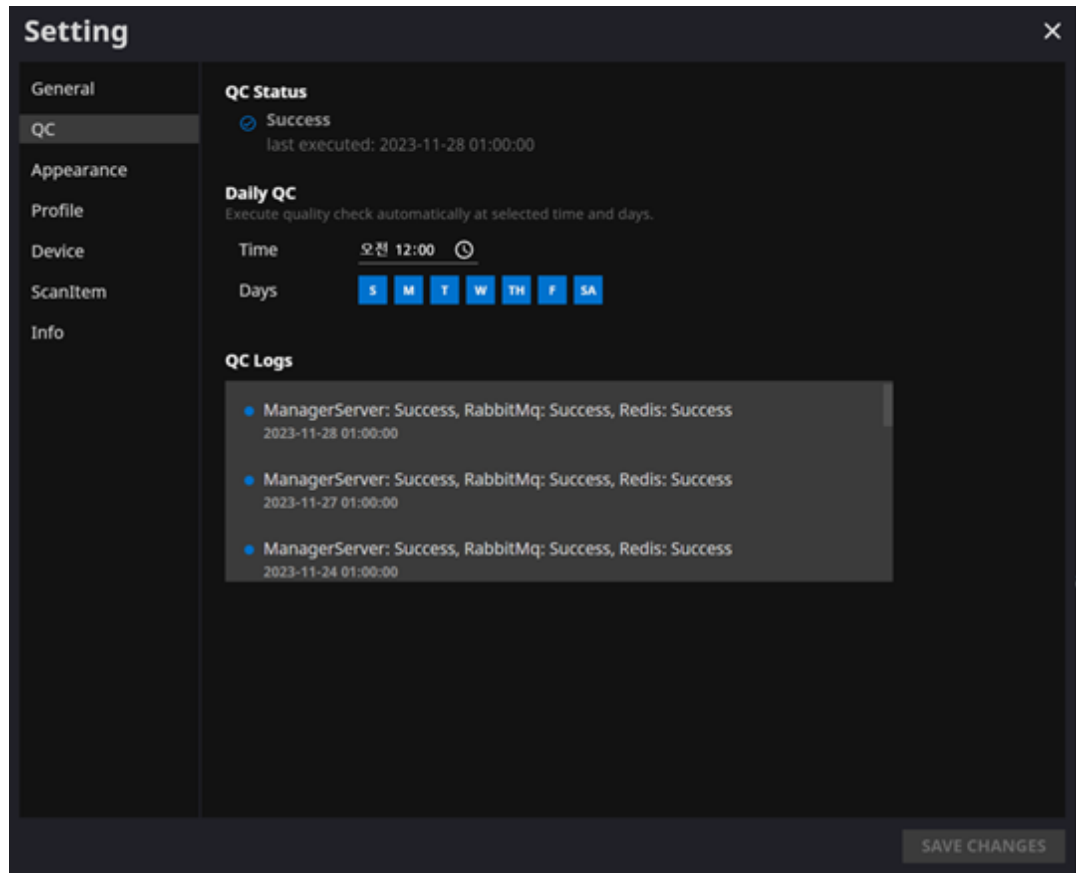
Setting
×

General
QC
Appearance
Profile
Device
ScanItem
Info

QC Status
Success
last executed: 2023-11-28 01:00:00

Daily QC
Execute quality check automatically at selected time and days.
Time 오전 12:00
Days S M T W TH F SA

QC Logs
ManagerServer: Success, RabbitMq: Success, Redis: Success
2023-11-28 01:00:00
ManagerServer: Success, RabbitMq: Success, Redis: Success
2023-11-27 01:00:00
ManagerServer: Success, RabbitMq: Success, Redis: Success
2023-11-24 01:00:00

SAVE CHANGES